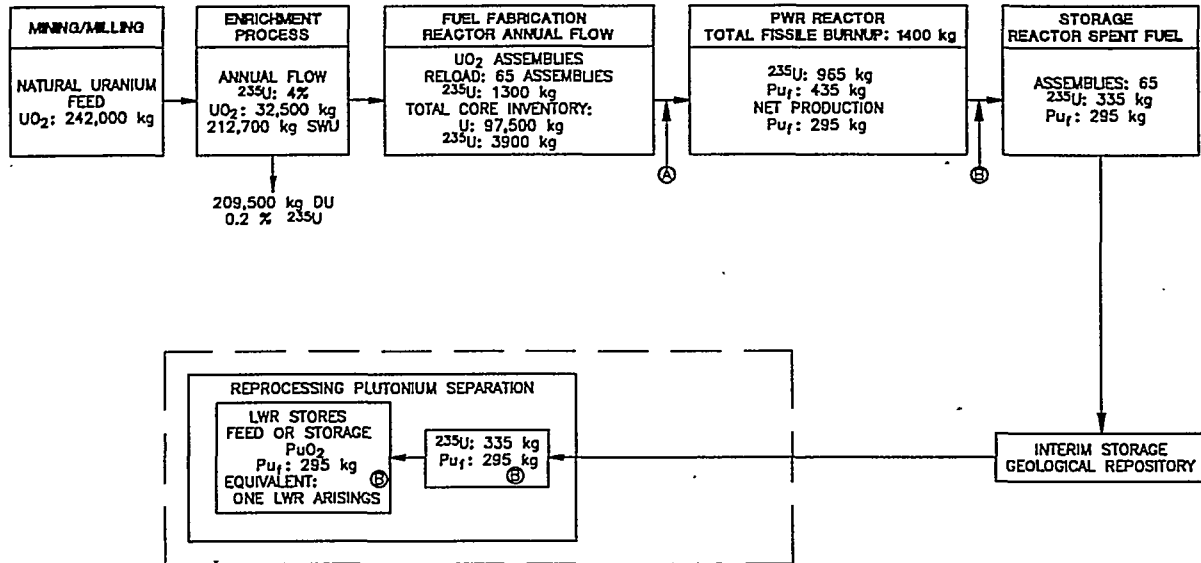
MINING/MILLING

NATURAL URANIUM FEED
$UO_2$: 242,000 kg

ENRICHMENT PROCESS

ANNUAL FLOW
$^{235}U$: 4%
$UO_2$: 32,500 kg
212,700 kg SWU

209,500 kg DU
0.2 % $^{235}U$

FUEL FABRICATION
REACTOR ANNUAL FLOW

$UO_2$ ASSEMBLIES
RELOAD: 65 ASSEMBLIES
$^{235}U$: 1300 kg
TOTAL CORE INVENTORY:
U: 97,500 kg
$^{235}U$: 3900 kg

Ⓐ

PWR REACTOR
TOTAL FISSILE BURNUP: 1400 kg

$^{235}U$: 965 kg
$Pu_f$: 435 kg
NET PRODUCTION
$Pu_f$: 295 kg

Ⓑ

STORAGE
REACTOR SPENT FUEL

ASSEMBLIES: 65
$^{235}U$: 335 kg
$Pu_f$: 295 kg

REPROCESSING PLUTONIUM SEPARATION

LWR STORES
FEED OR STORAGE
$PuO_2$
$Pu_f$: 295 kg
EQUIVALENT:
ONE LWR ARISINGS
Ⓑ

$^{235}U$: 335 kg
$Pu_f$: 295 kg
Ⓑ

INTERIM STORAGE
GEOLOGICAL REPOSITORY